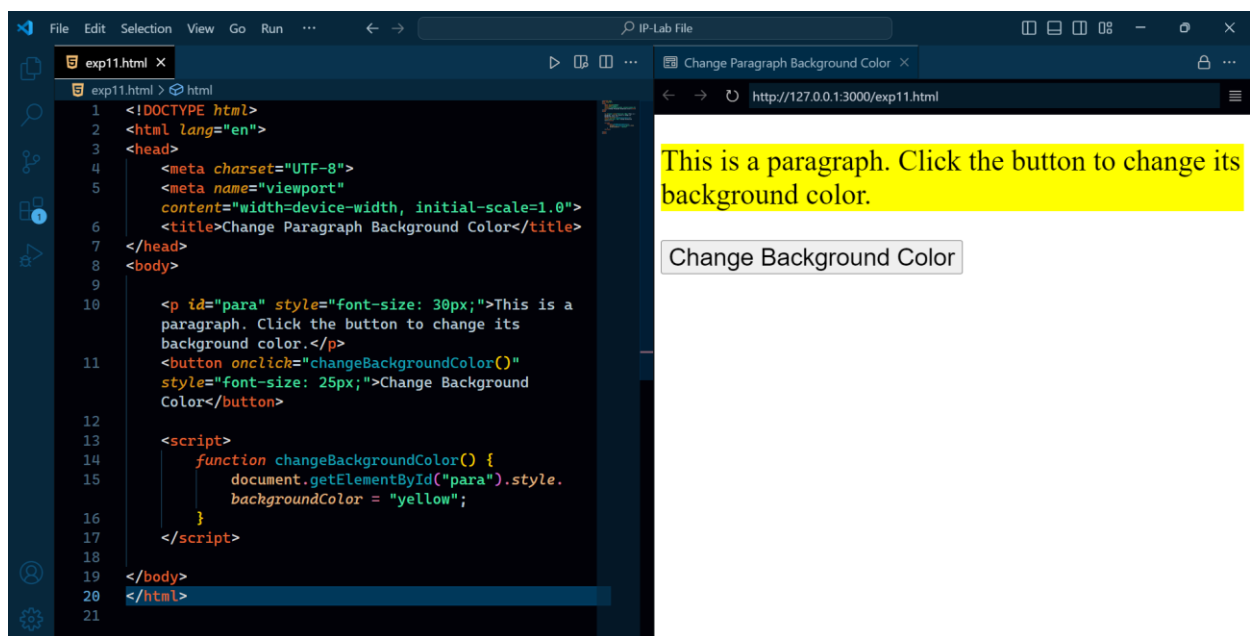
File Edit Selection View Go Run ···

IP-Lab File

exp11.html ×

exp11.html > html

1 <!DOCTYPE html>
2 <html lang="en">
3 <head>
4 <meta charset="UTF-8">
5 <meta name="viewport" content="width=device-width, initial-scale=1.0">
6 <title>Change Paragraph Background Color</title>
7 </head>
8 <body>
9
10 <p id="para" style="font-size: 30px;">This is a paragraph. Click the button to change its background color.</p>
11 <button onclick="changeBackgroundColor()" style="font-size: 25px;">Change Background Color</button>
12
13 <script>
14 function changeBackgroundColor() {
15 document.getElementById("para").style.backgroundColor = "yellow";
16 }
17 </script>
18
19 </body>
20 </html>
21

Change Paragraph Background Color ×

http://127.0.0.1:3000/exp11.html

This is a paragraph. Click the button to change its background color.

Change Background Color